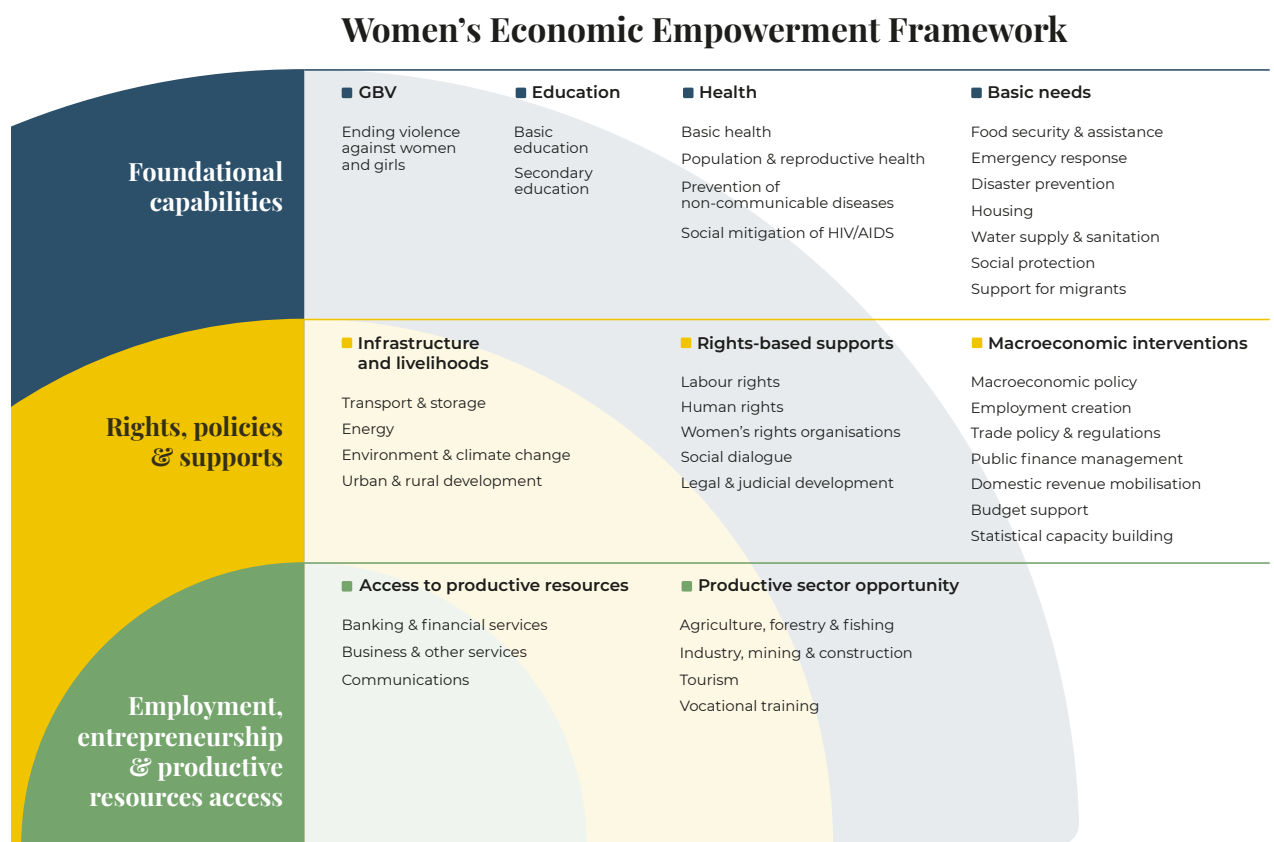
Women's Economic Empowerment Framework

Foundational capabilities

GBV

Ending violence against women and girls

Education

Basic education

Secondary education

Health

Basic health

Population & reproductive health

Prevention of non-communicable diseases

Social mitigation of HIV/AIDS

Basic needs

Food security & assistance

Emergency response

Disaster prevention

Housing

Water supply & sanitation

Social protection

Support for migrants

Rights, policies & supports

Infrastructure and livelihoods

Transport & storage

Energy

Environment & climate change

Urban & rural development

Rights-based supports

Labour rights

Human rights

Women's rights organisations

Social dialogue

Legal & judicial development

Macroeconomic interventions

Macroeconomic policy

Employment creation

Trade policy & regulations

Public finance management

Domestic revenue mobilisation

Budget support

Statistical capacity building

Employment, entrepreneurship & productive resources access

Access to productive resources

Banking & financial services

Business & other services

Communications

Productive sector opportunity

Agriculture, forestry & fishing

Industry, mining & construction

Tourism

Vocational training